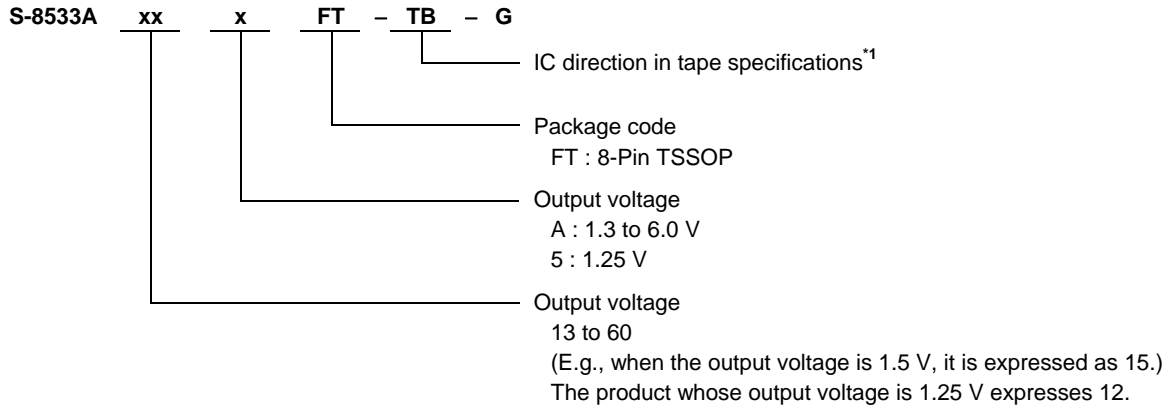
S-8533A xx x FT – TB – G

IC direction in tape specifications$^{*1}$

Package code
FT : 8-Pin TSSOP

Output voltage
A : 1.3 to 6.0 V
5 : 1.25 V

Output voltage
13 to 60
(E.g., when the output voltage is 1.5 V, it is expressed as 15.)
The product whose output voltage is 1.25 V expresses 12.